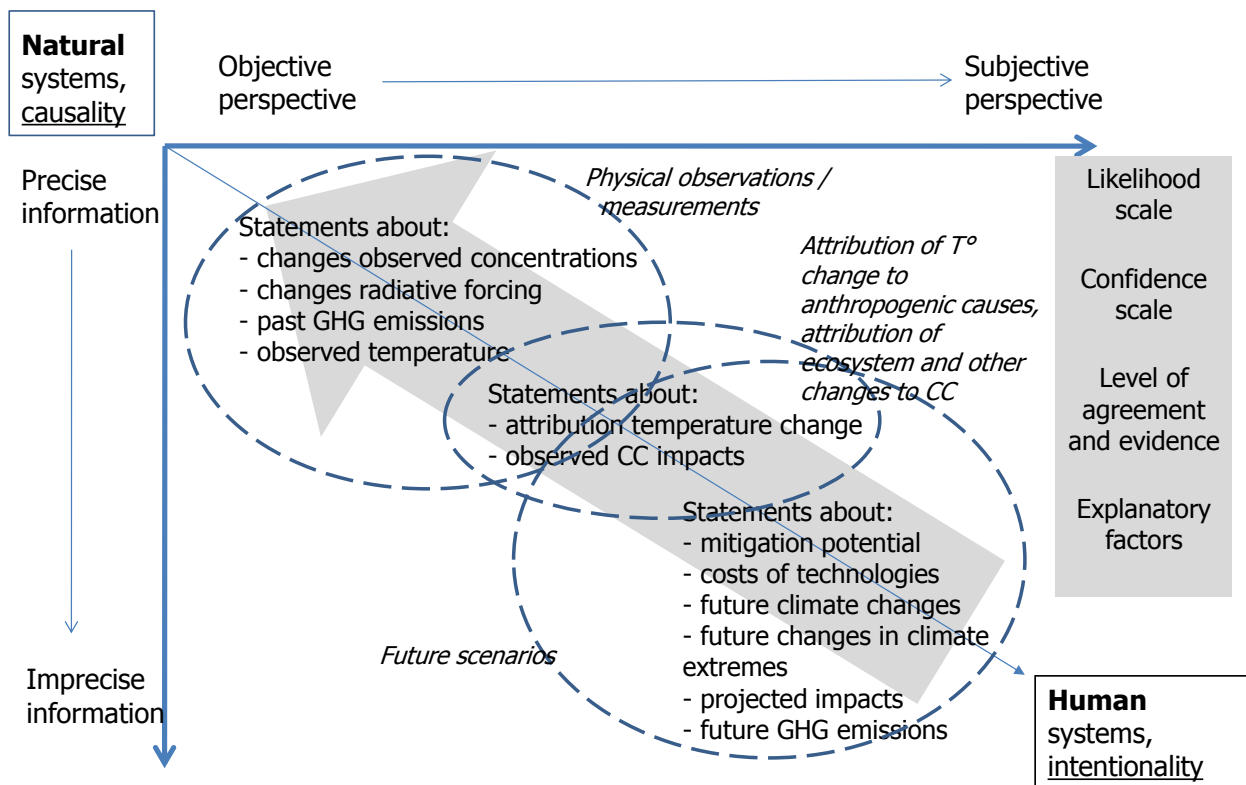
**Natural** systems, causality

Objective perspective

Subjective perspective

Precise information

Imprecise information

Physical observations / measurements

Statements about:
- changes observed concentrations
- changes radiative forcing
- past GHG emissions
- observed temperature

Attribution of T° change to anthropogenic causes, attribution of ecosystem and other changes to CC

Statements about:
- attribution temperature change
- observed CC impacts

Statements about:
- mitigation potential
- costs of technologies
- future climate changes
- future changes in climate extremes
- projected impacts
- future GHG emissions

Future scenarios

Likelihood scale

Confidence scale

Level of agreement and evidence

Explanatory factors

**Human** systems, intentionality